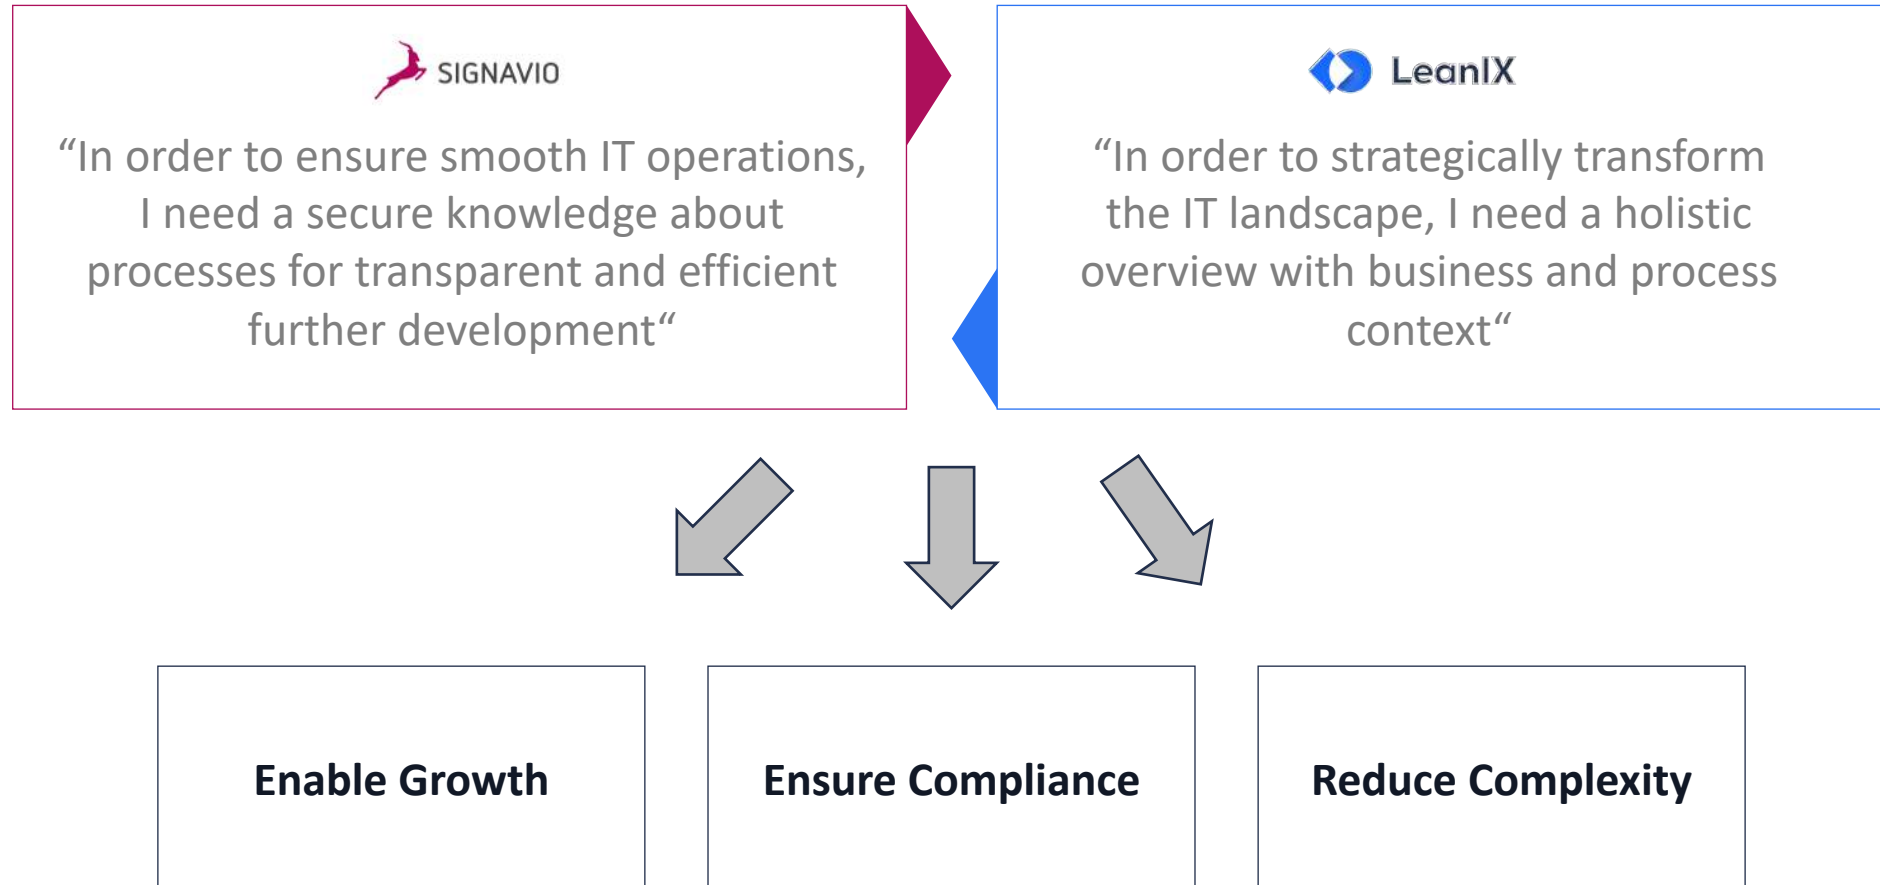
SIGNAVIO

“In order to ensure smooth IT operations, I need a secure knowledge about processes for transparent and efficient further development“

LeanIX

“In order to strategically transform the IT landscape, I need a holistic overview with business and process context“

Enable Growth

Ensure Compliance

Reduce Complexity